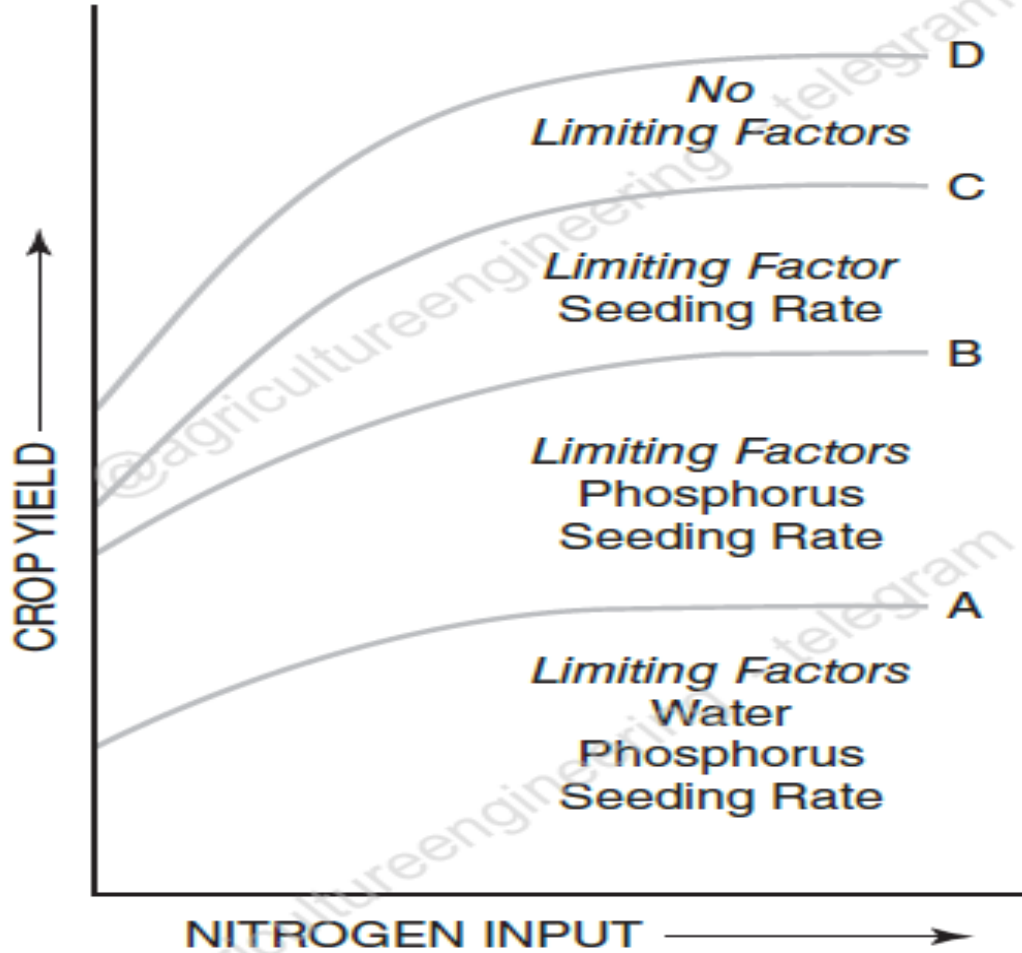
CROP YIELD

D

No
Limiting Factors

C

Limiting Factor
Seeding Rate

B

Limiting Factors
Phosphorus
Seeding Rate

A

Limiting Factors
Water
Phosphorus
Seeding Rate

NITROGEN INPUT

@agricultureengineering telegram
@agricultureengineering telegram